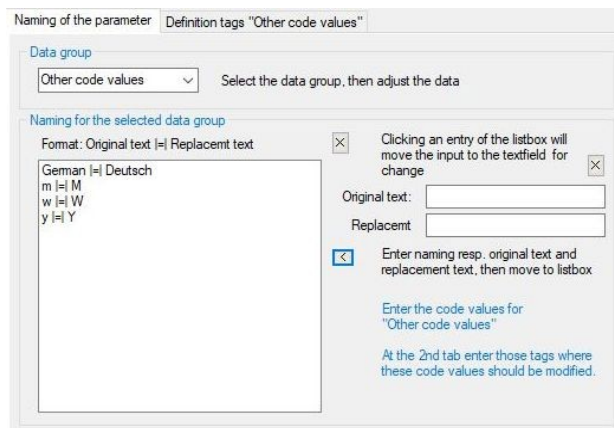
Naming of the parameter | Definition tags "Other code values"

Data group

Other code values

Select the data group, then adjust the data

Naming for the selected data group

Format: Original text |=| Replacemt text

German |=| Deutsch
m |=| M
w |=| W
y |=| Y

Clicking an entry of the listbox will move the input to the textfield for change

Original text:

Replacemt

Enter naming resp. original text and replacement text, then move to listbox

Enter the code values for "Other code values"

At the 2nd tab enter those tags where these code values should be modified.